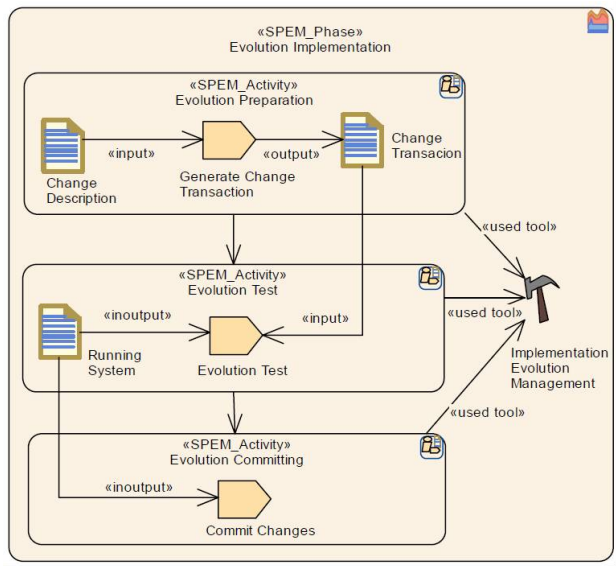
«SPEM_Phase»
Evolution Implementation

«SPEM_Activity»
Evolution Preparation

Change Description

«input»

Generate Change Transaction

«output»

Change Transacion

«used tool»

«SPEM_Activity»
Evolution Test

«inoutput»

«input»

«used tool»

Running System

Evolution Test

Implementation Evolution Management

«used tool»

«SPEM_Activity»
Evolution Committing

«inoutput»

Commit Changes